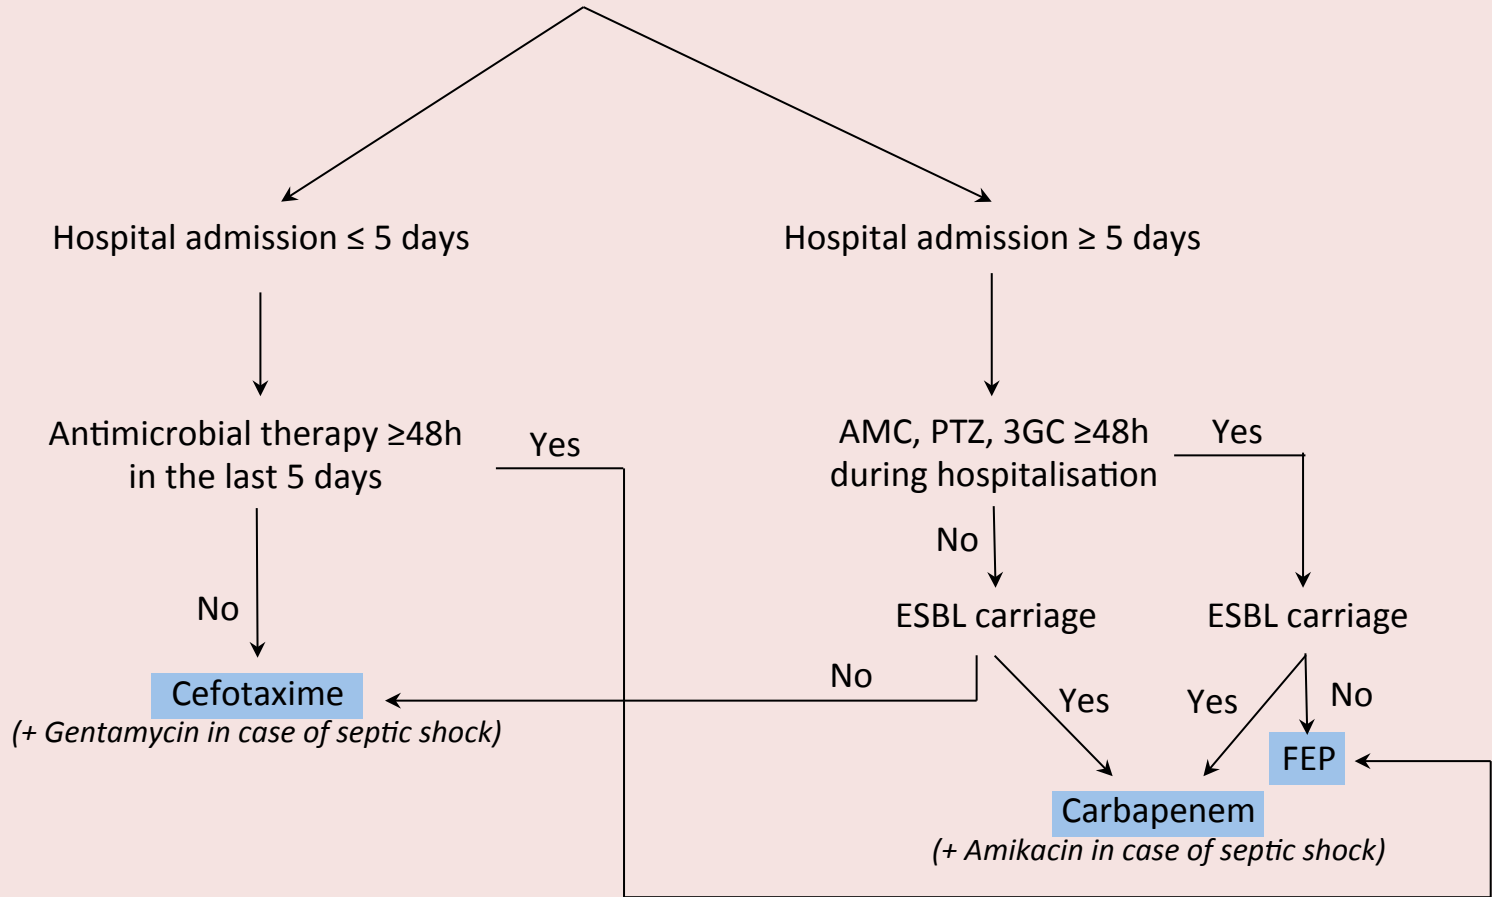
Hospital admission ≤ 5 days

Hospital admission ≥ 5 days

Antimicrobial therapy ≥48h in the last 5 days

Yes

AMC, PTZ, 3GC ≥48h during hospitalisation

Yes

No

No

ESBL carriage

ESBL carriage

Cefotaxime

(+ Gentamycin in case of septic shock)

No

Yes

Yes

No

FEP

Carbapenem

(+ Amikacin in case of septic shock)